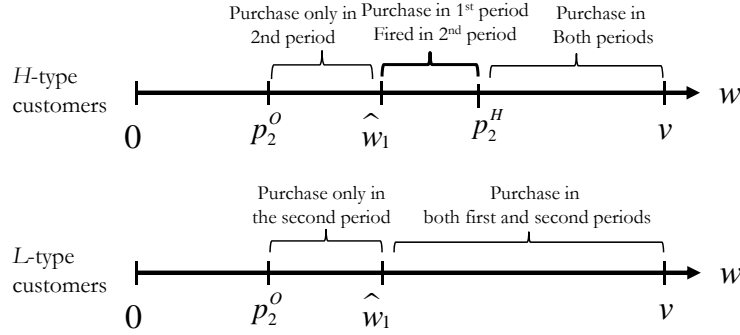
Purchase only in 2nd period

Purchase in 1$^{st}$ period Fired in 2$^{nd}$ period

Purchase in Both periods

*H*-type customers

$w$

0 $p_2^O$ $\hat{w}_1$ $p_2^H$ $v$

Purchase only in the second period

Purchase in both first and second periods

*L*-type customers

$w$

0 $p_2^O$ $\hat{w}_1$ $v$